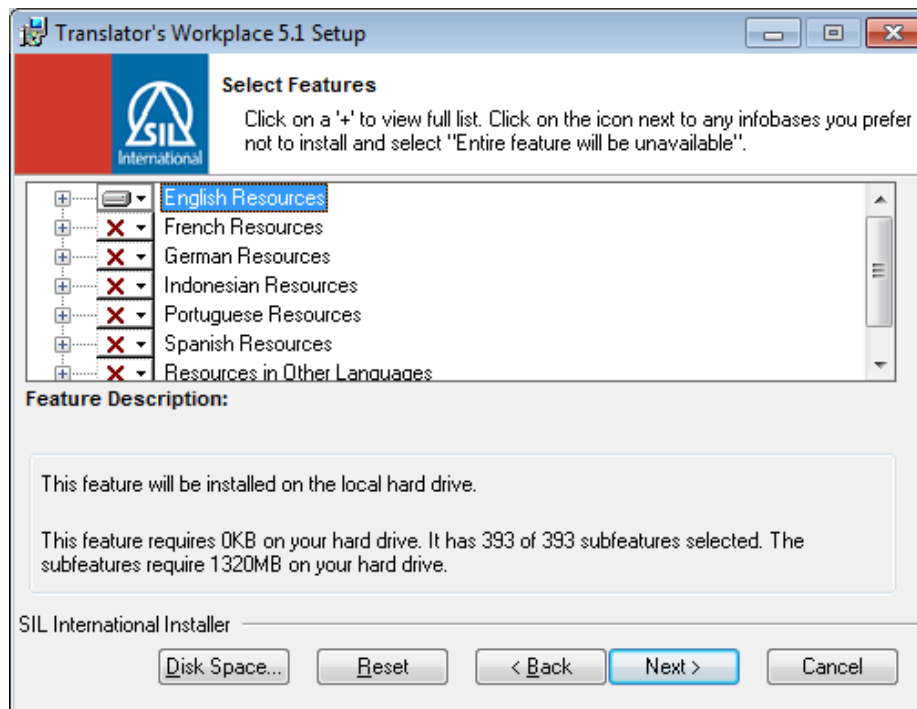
Translator's Workplace 5.1 Setup

SIL International

Select Features

Click on a '+' to view full list. Click on the icon next to any infobases you prefer not to install and select "Entire feature will be unavailable".

English Resources
French Resources
German Resources
Indonesian Resources
Portuguese Resources
Spanish Resources
Resources in Other Languages

Feature Description:

This feature will be installed on the local hard drive.

This feature requires 0KB on your hard drive. It has 393 of 393 subfeatures selected. The subfeatures require 1320MB on your hard drive.

SIL International Installer

Disk Space... Reset < Back Next > Cancel